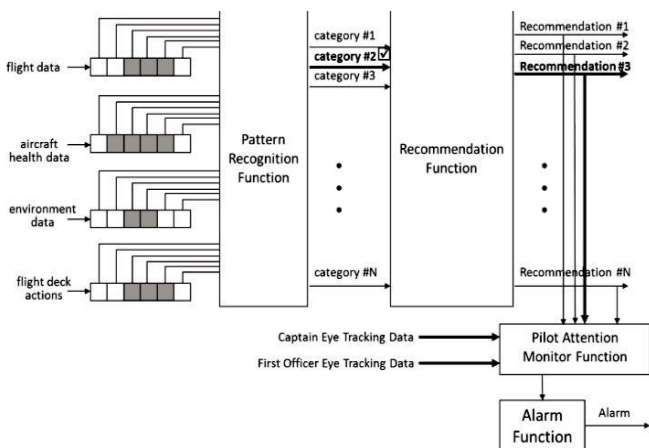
flight data

aircraft health data

environment data

flight deck actions

Pattern Recognition Function

category #1

category #2

category #3

category #N

Recommendation Function

Recommendation #1

Recommendation #2

Recommendation #3

Recommendation #N

Captain Eye Tracking Data

First Officer Eye Tracking Data

Pilot Attention Monitor Function

Alarm Function

Alarm